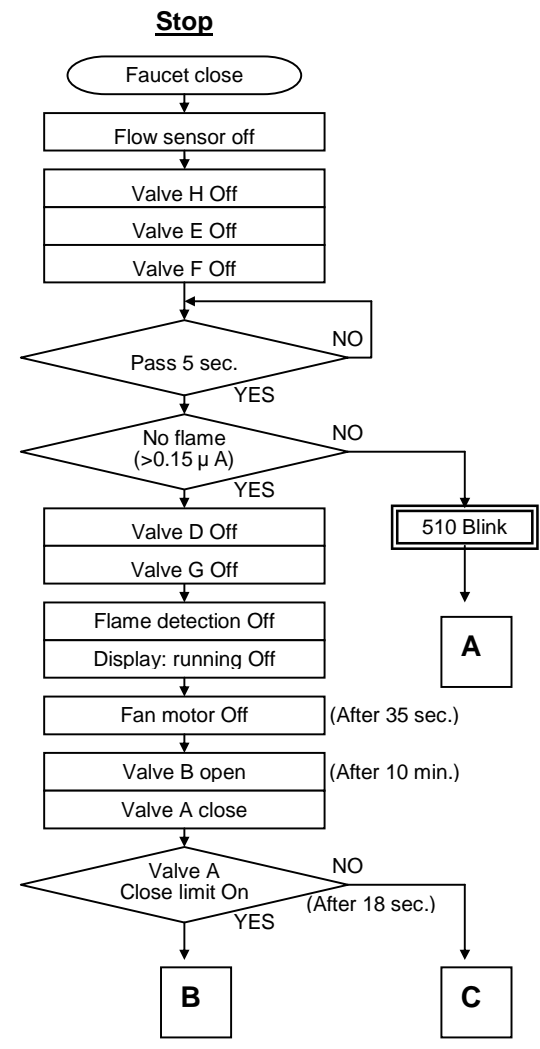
Stop

Faucet close

Flow sensor off

Valve H Off

Valve E Off

Valve F Off

Pass 5 sec.

NO

YES

No flame (>0.15 μ A)

NO

YES

510 Blink

A

Valve D Off

Valve G Off

Flame detection Off

Display: running Off

Fan motor Off

(After 35 sec.)

Valve B open

(After 10 min.)

Valve A close

Valve A Close limit On

NO

(After 18 sec.)

YES

B

C